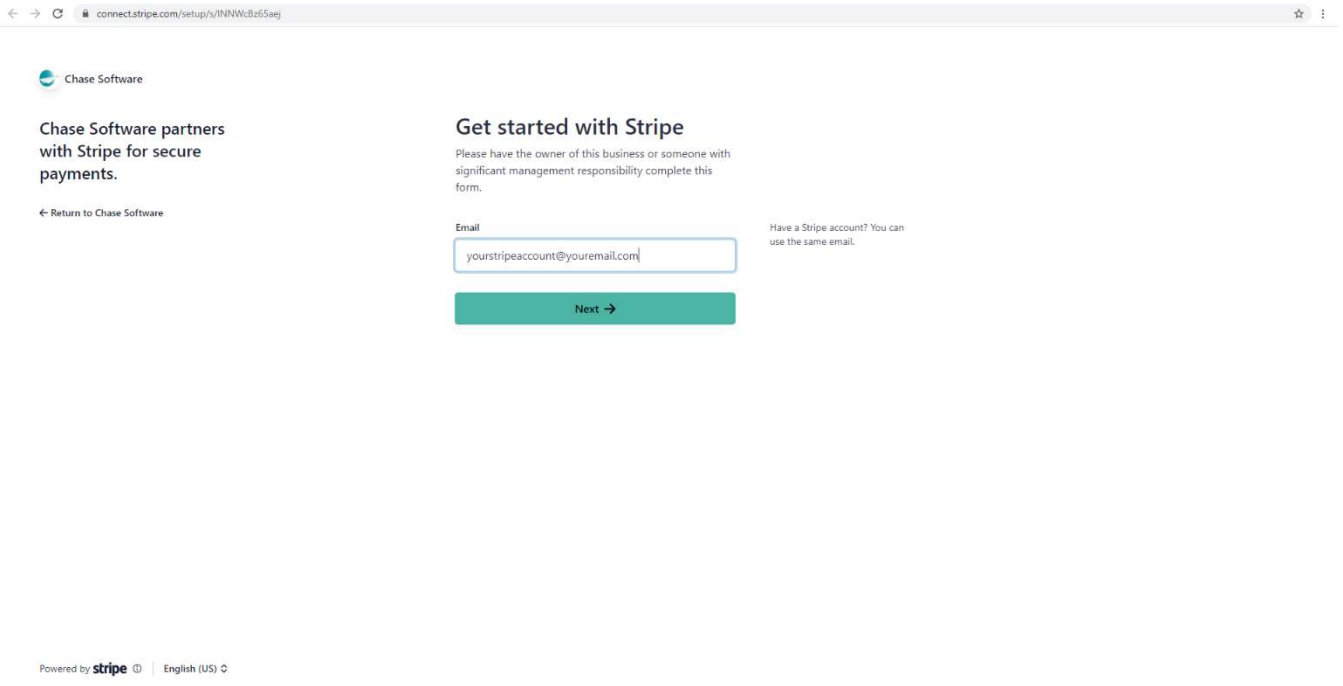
connect.stripe.com/setup/s/INNWcBz65aej

Chase Software

Chase Software partners with Stripe for secure payments.

← Return to Chase Software

Get started with Stripe

Please have the owner of this business or someone with significant management responsibility complete this form.

Email

yourstripeaccount@youremail.com

Have a Stripe account? You can use the same email.

Next →

Powered by stripe | English (US)